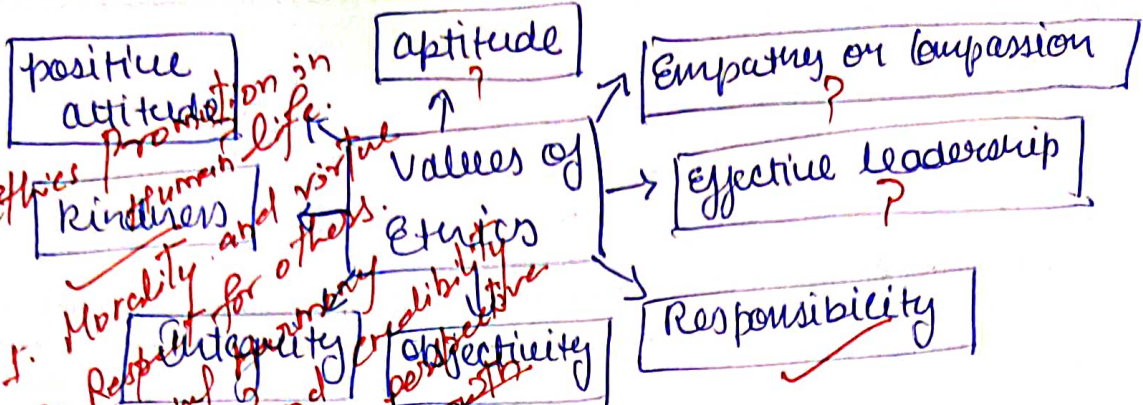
positive attitude

aptitude ?

Empathy or Compassion ?

Values of Ethics

Effective Leadership ?

Kindness

Responsibility

Integrity

objectivity

Ethics Promotion in human life

Morality and virtue

Respect for others

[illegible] credibility

perspective

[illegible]